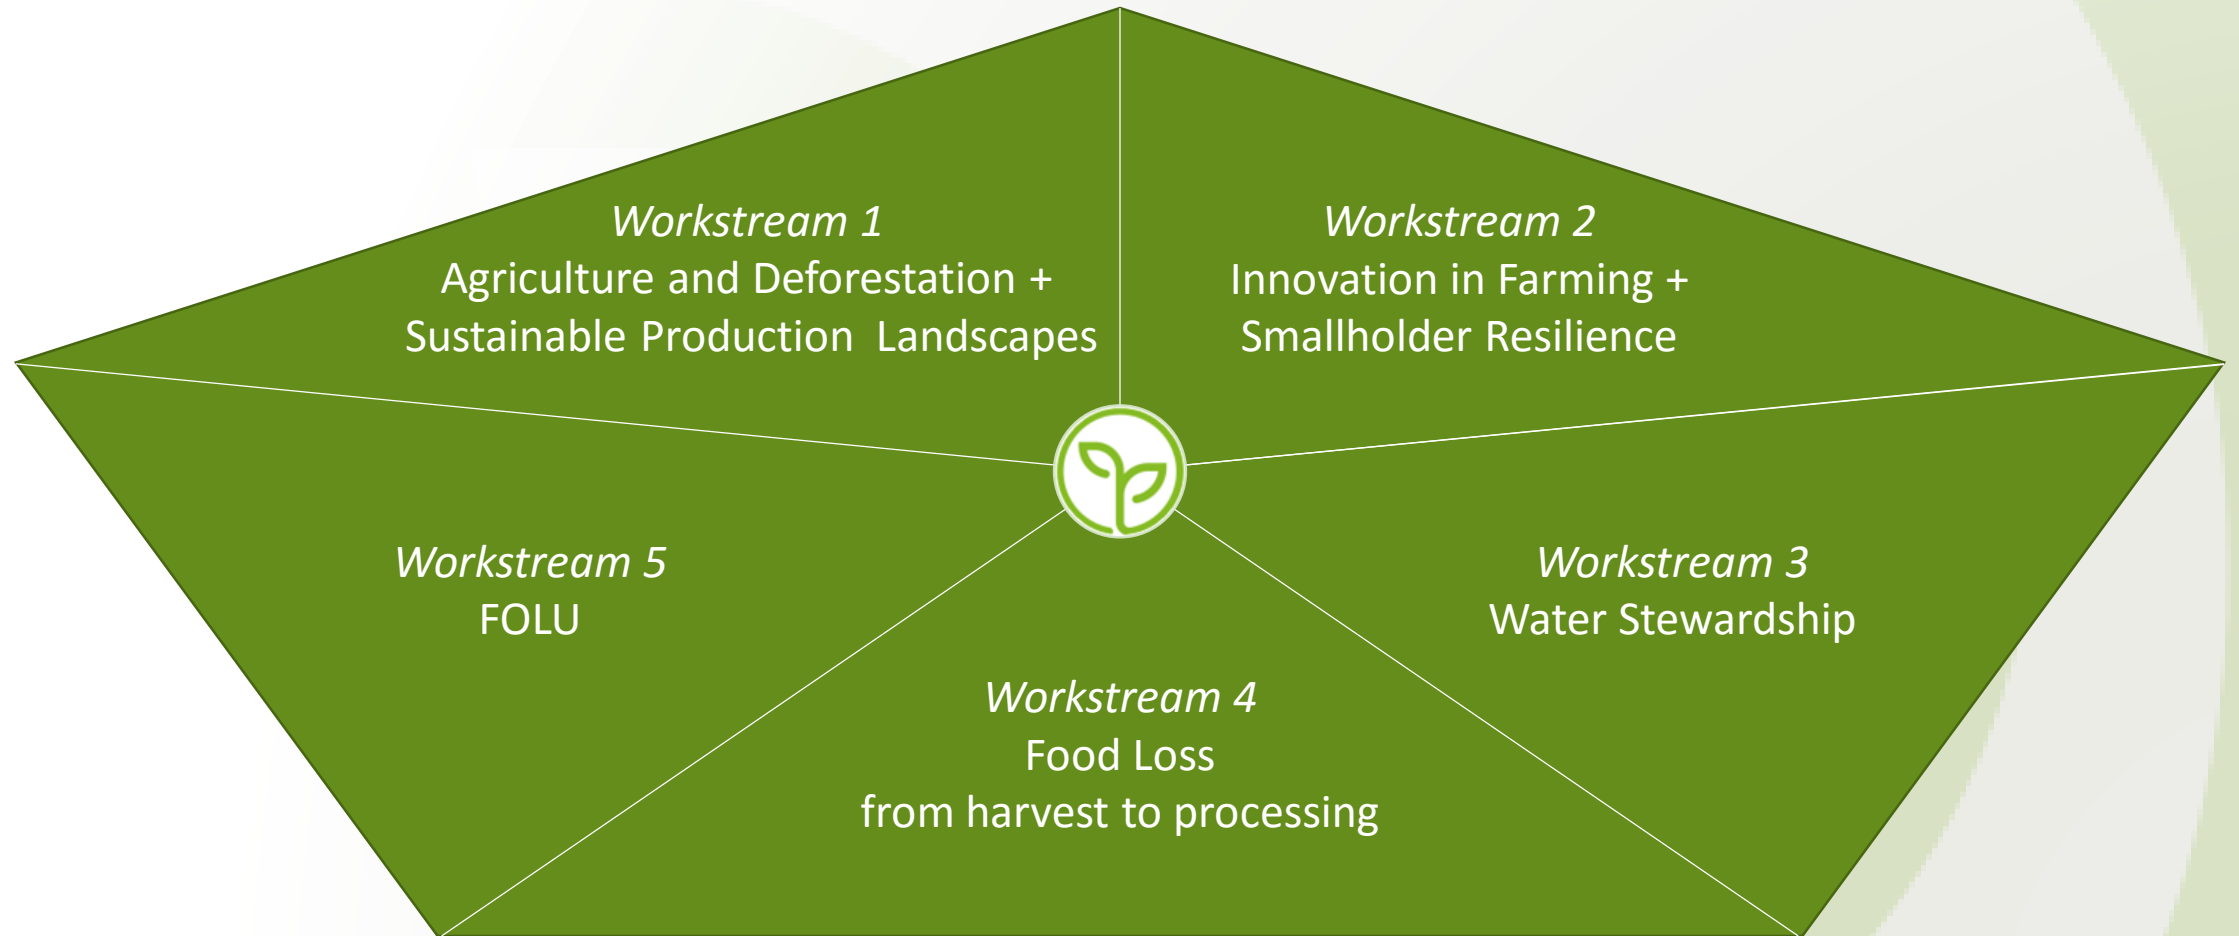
Workstream 1
Agriculture and Deforestation + Sustainable Production Landscapes

Workstream 2
Innovation in Farming + Smallholder Resilience

Workstream 5
FOLU

Workstream 3
Water Stewardship

Workstream 4
Food Loss
from harvest to processing